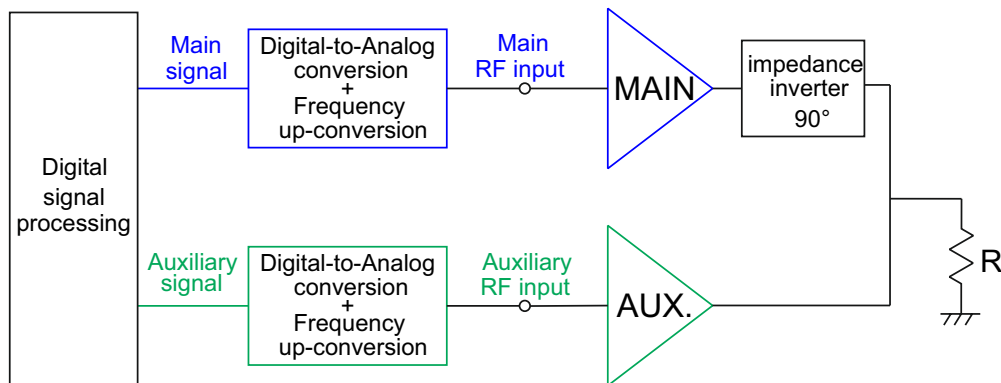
Digital signal processing

Main signal

Digital-to-Analog conversion + Frequency up-conversion

Main RF input

MAIN

impedance inverter 90°

Auxiliary signal

Digital-to-Analog conversion + Frequency up-conversion

Auxiliary RF input

AUX.

R